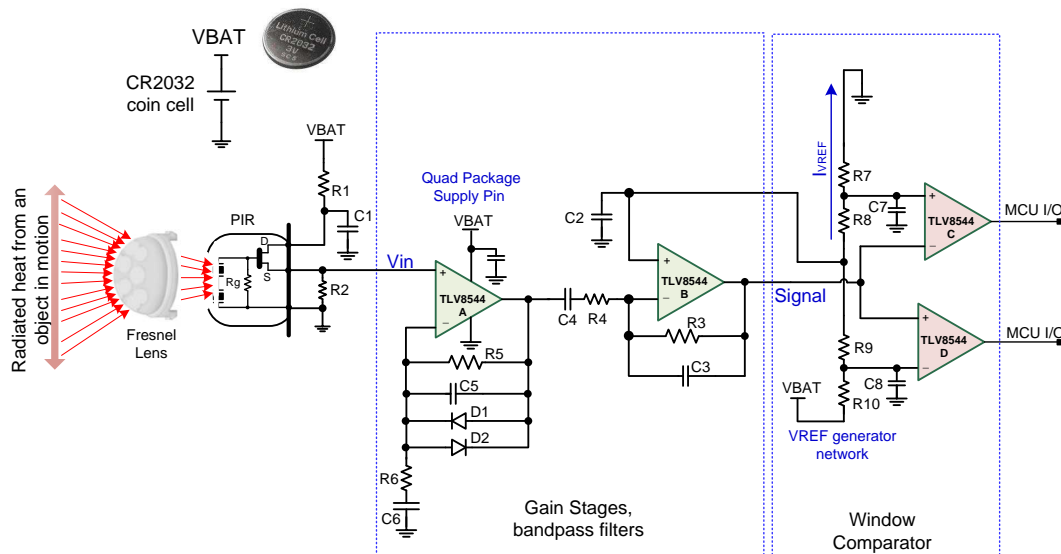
VBAT

Lithium Cell CR2032 3V

CR2032 coin cell

Radiated heat from an object in motion

Fresnel Lens

PIR

D

S

Rg

VBAT

R1

C1

R2

Vin

Quad Package Supply Pin

VBAT

TLV8544 A

R5

C5

D1

D2

R6

C6

C2

C4

R4

TLV8544 B

R3

C3

Gain Stages, bandpass filters

Signal

$I_{VREF}$

R7

C7

R8

TLV8544 C

MCU I/O

R9

TLV8544 D

MCU I/O

VBAT

C8

R10

VREF generator network

Window Comparator